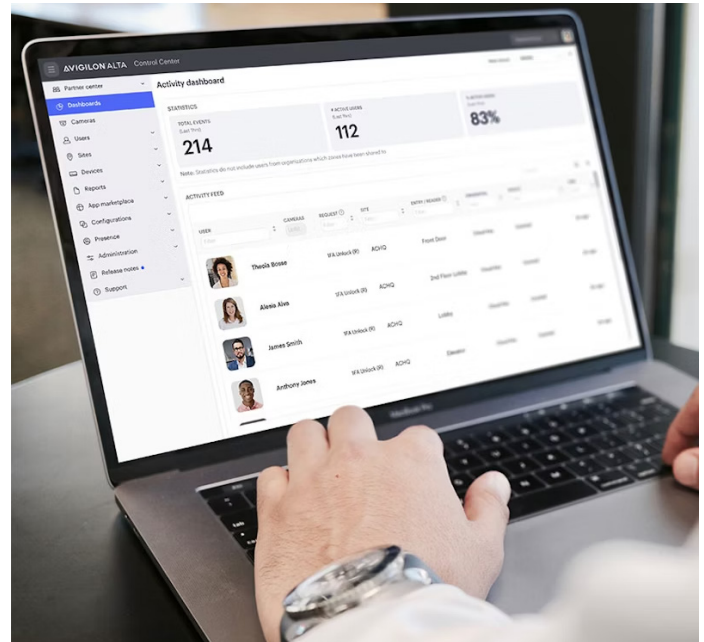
AVIGILON ALTA Control Center

Partner center
Dashboards
Cameras
Users
Sites
Devices
Reports
App marketplace
Configurations
Presence
Administration
Release notes
Support

Activity dashboard

STATISTICS

TOTAL EVENTS
214

# ACTIVE USERS
112

83%

Note: Statistics do not include users from organizations which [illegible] have been shared to.

ACTIVITY FEED

USER
CAMERAS
REQUEST
SITE
ENTRY / READER

Theola Bosse
1FA Unlock (R)
ACHQ
Front Door

Alesia Alva
1FA Unlock (R)
ACHQ
2nd Floor Lobby

James Smith
1FA Unlock (R)
ACHQ
Lobby

Anthony Jones
1FA Unlock (R)
ACHQ
Elevator

MacBook Pro